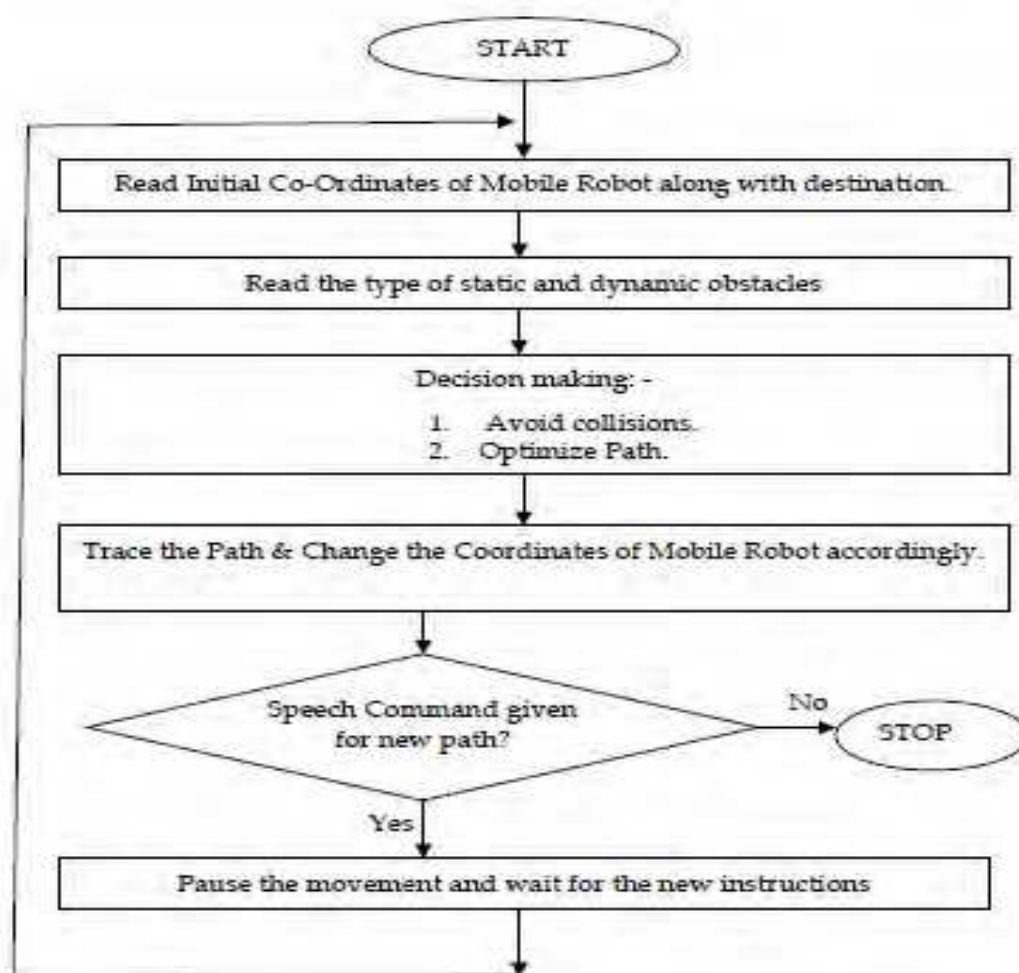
START

Read Initial Co-Ordinates of Mobile Robot along with destination.

Read the type of static and dynamic obstacles

Decision making: -

1. Avoid collisions.
2. Optimize Path.

Trace the Path & Change the Coordinates of Mobile Robot accordingly.

Speech Command given for new path?

No

STOP

Yes

Pause the movement and wait for the new instructions